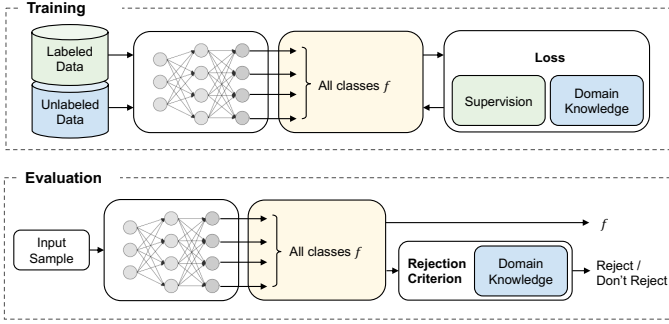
Training

Labeled Data

Unlabeled Data

All classes $f$

Loss

Supervision

Domain Knowledge

Evaluation

Input Sample

All classes $f$

$f$

Rejection Criterion

Domain Knowledge

Reject / Don't Reject